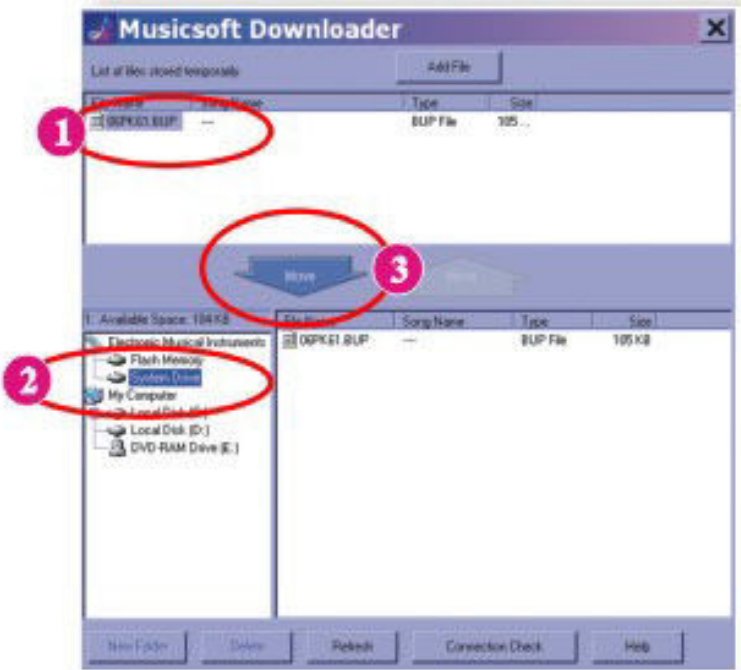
Musicsoft Downloader

List of files stored temporarily

Add File

| File Name | Song Name | Type | Size |
|---|---|---|---|
| 06PK61.BUP | --- | BUP File | 105... |

Move

Move

1 Available Space: 104 KB

Electronic Musical Instruments
Flash Memory
System Drive
My Computer
Local Disk (C:)
Local Disk (D:)
DVD-RAM Drive (E:)

| File Name | Song Name | Type | Size |
|---|---|---|---|
| 06PK61.BUP | --- | BUP File | 105 KB |

New Folder
Delete
Refresh
Connection Check
Help

1
2
3